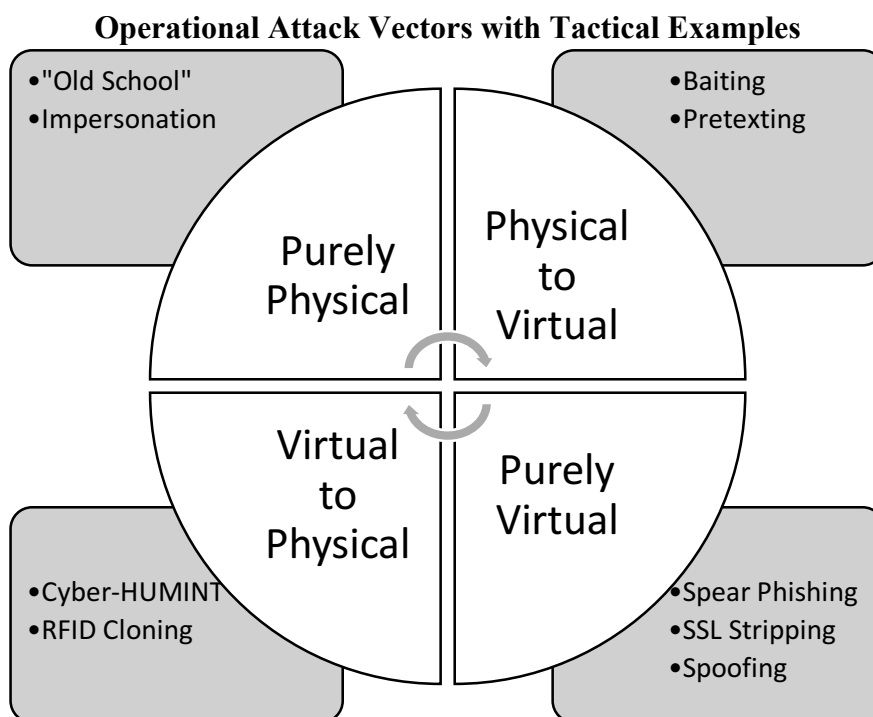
Operational Attack Vectors with Tactical Examples

•"Old School"
•Impersonation

•Baiting
•Pretexting

Purely Physical

Physical to Virtual

Virtual to Physical

Purely Virtual

•Cyber-HUMINT
•RFID Cloning

•Spear Phishing
•SSL Stripping
•Spoofing